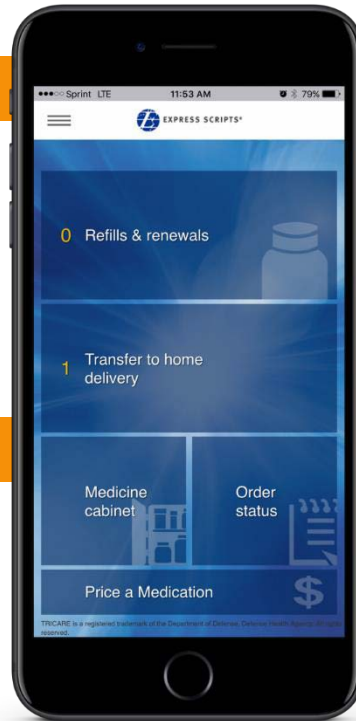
●●●○○ Sprint LTE 11:53 AM 79%

EXPRESS SCRIPTS®

0 Refills & renewals

1 Transfer to home delivery

Medicine cabinet

Order status

Price a Medication

$

TRICARE is a registered trademark of the Department of Defense, Defense Health Agency. All rights reserved.